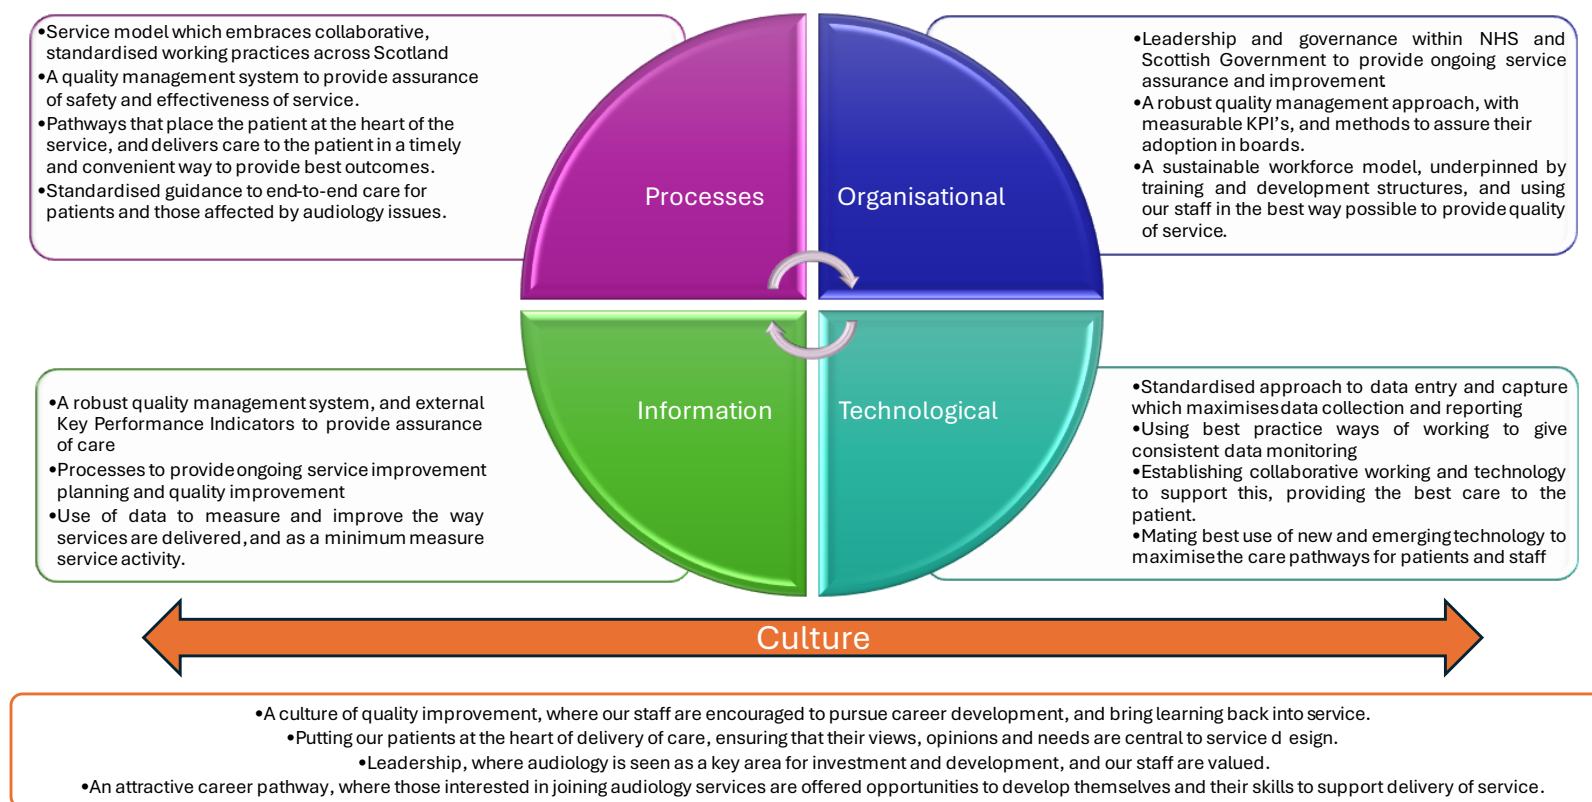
•Service model which embraces collaborative, standardised working practices across Scotland
•A quality management system to provide assurance of safety and effectiveness of service.
•Pathways that place the patient at the heart of the service, and delivers care to the patient in a timely and convenient way to provide best outcomes.
•Standardised guidance to end-to-end care for patients and those affected by audiology issues.

Processes

Organisational

•Leadership and governance within NHS and Scottish Government to provide ongoing service assurance and improvement
•A robust quality management approach, with measurable KPI's, and methods to assure their adoption in boards.
•A sustainable workforce model, underpinned by training and development structures, and using our staff in the best way possible to provide quality of service.

•A robust quality management system, and external Key Performance Indicators to provide assurance of care
•Processes to provide ongoing service improvement planning and quality improvement
•Use of data to measure and improve the way services are delivered, and as a minimum measure service activity.

Information

Technological

•Standardised approach to data entry and capture which maximises data collection and reporting
•Using best practice ways of working to give consistent data monitoring
•Establishing collaborative working and technology to support this, providing the best care to the patient.
•Mating best use of new and emerging technology to maximise the care pathways for patients and staff

Culture

•A culture of quality improvement, where our staff are encouraged to pursue career development, and bring learning back into service.
•Putting our patients at the heart of delivery of care, ensuring that their views, opinions and needs are central to service d esign.
•Leadership, where audiology is seen as a key area for investment and development, and our staff are valued.
•An attractive career pathway, where those interested in joining audiology services are offered opportunities to develop themselves and their skills to support delivery of service.